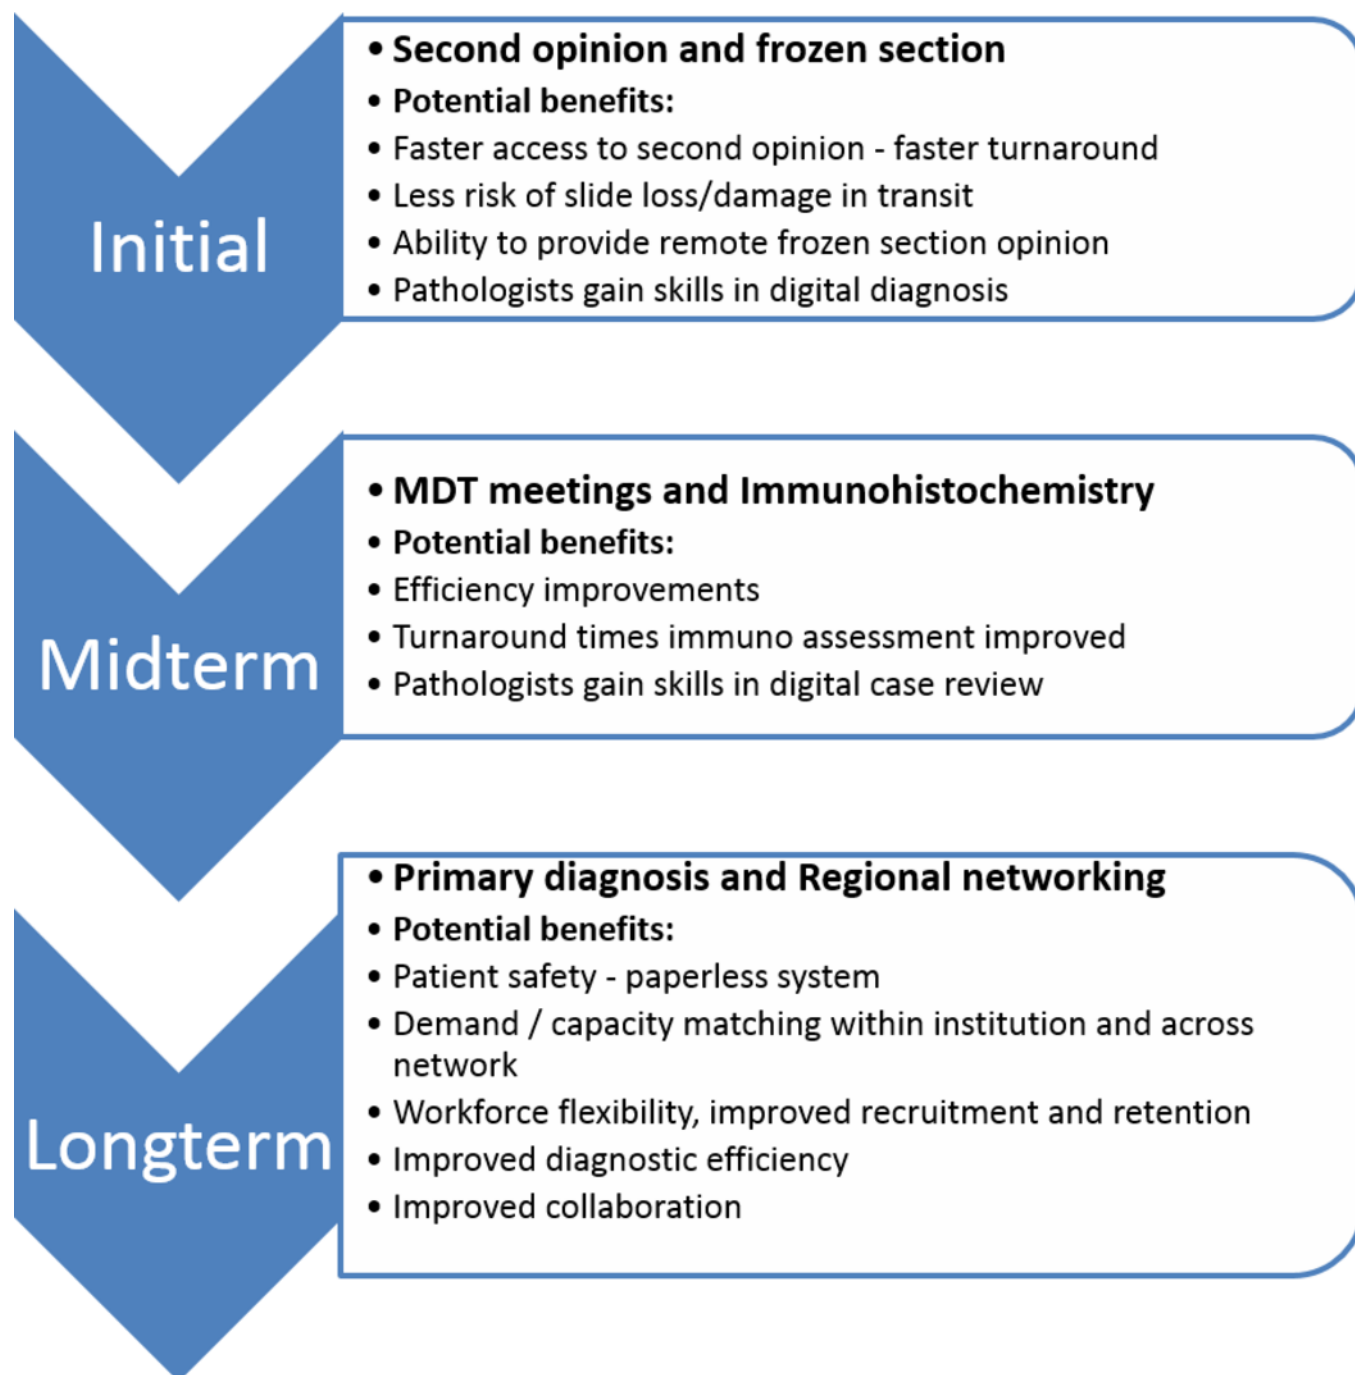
Initial

• Second opinion and frozen section
• Potential benefits:
• Faster access to second opinion - faster turnaround
• Less risk of slide loss/damage in transit
• Ability to provide remote frozen section opinion
• Pathologists gain skills in digital diagnosis

Midterm

• MDT meetings and Immunohistochemistry
• Potential benefits:
• Efficiency improvements
• Turnaround times immuno assessment improved
• Pathologists gain skills in digital case review

Longterm

• Primary diagnosis and Regional networking
• Potential benefits:
• Patient safety - paperless system
• Demand / capacity matching within institution and across network
• Workforce flexibility, improved recruitment and retention
• Improved diagnostic efficiency
• Improved collaboration